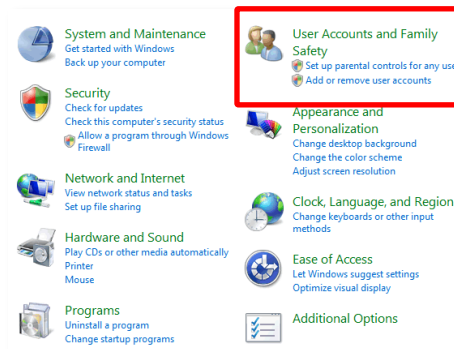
System and Maintenance
Get started with Windows
Back up your computer

Security
Check for updates
Check this computer's security status
Allow a program through Windows Firewall

Network and Internet
View network status and tasks
Set up file sharing

Hardware and Sound
Play CDs or other media automatically
Printer
Mouse

Programs
Uninstall a program
Change startup programs

User Accounts and Family Safety
Set up parental controls for any use
Add or remove user accounts

Appearance and Personalization
Change desktop background
Change the color scheme
Adjust screen resolution

Clock, Language, and Region
Change keyboards or other input methods

Ease of Access
Let Windows suggest settings
Optimize visual display

Additional Options